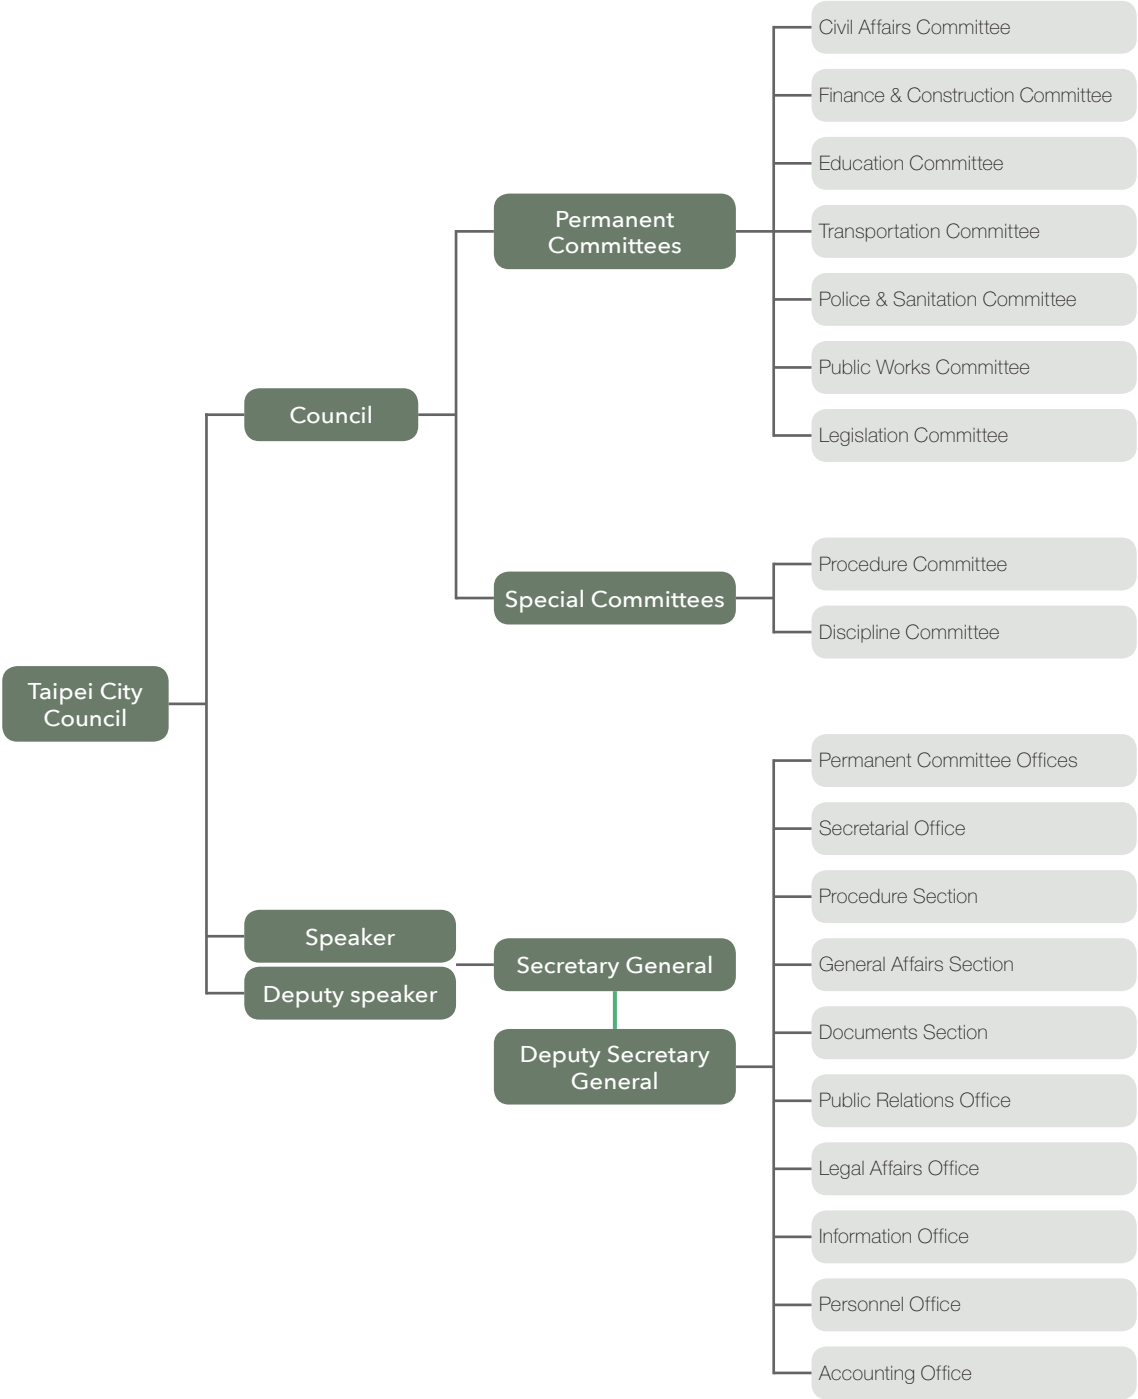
Taipei City Council

Council

Permanent Committees

Civil Affairs Committee

Finance & Construction Committee

Education Committee

Transportation Committee

Police & Sanitation Committee

Public Works Committee

Legislation Committee

Special Committees

Procedure Committee

Discipline Committee

Speaker

Deputy speaker

Secretary General

Deputy Secretary General

Permanent Committee Offices

Secretarial Office

Procedure Section

General Affairs Section

Documents Section

Public Relations Office

Legal Affairs Office

Information Office

Personnel Office

Accounting Office